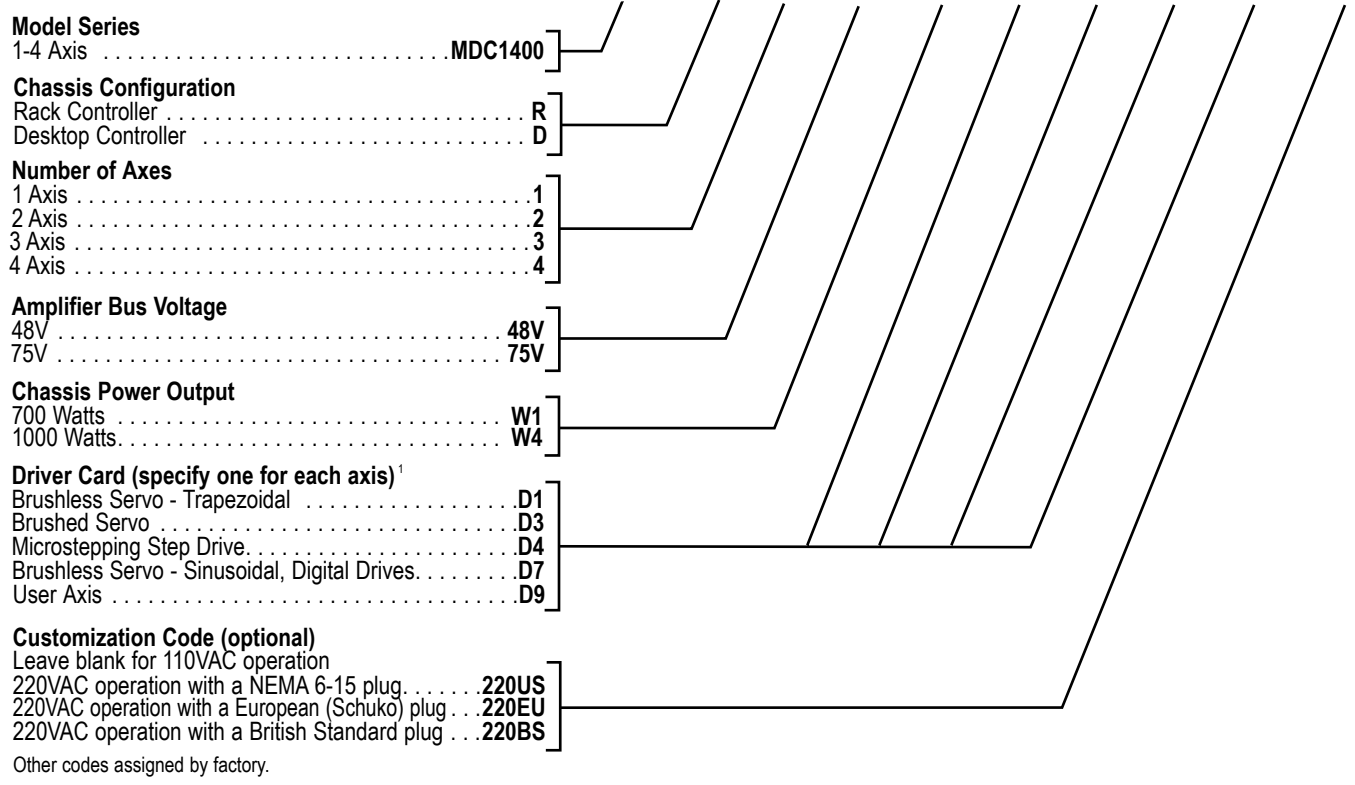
**Model Series**
1-4 Axis . . . . . . . . . . . . . . . . . . . . . . . . . . . . . . . . .**MDC1400**

**Chassis Configuration**
Rack Controller . . . . . . . . . . . . . . . . . . . . . . . . . . . . . . . **R**
Desktop Controller . . . . . . . . . . . . . . . . . . . . . . . . . . . **D**

**Number of Axes**
1 Axis . . . . . . . . . . . . . . . . . . . . . . . . . . . . . . . . . . . . .**1**
2 Axis . . . . . . . . . . . . . . . . . . . . . . . . . . . . . . . . . . . . .**2**
3 Axis . . . . . . . . . . . . . . . . . . . . . . . . . . . . . . . . . . . . .**3**
4 Axis . . . . . . . . . . . . . . . . . . . . . . . . . . . . . . . . . . . . .**4**

**Amplifier Bus Voltage**
48V . . . . . . . . . . . . . . . . . . . . . . . . . . . . . . . . . . . . . **48V**
75V . . . . . . . . . . . . . . . . . . . . . . . . . . . . . . . . . . . . . **75V**

**Chassis Power Output**
700 Watts . . . . . . . . . . . . . . . . . . . . . . . . . . . . . . . . . **W1**
1000 Watts. . . . . . . . . . . . . . . . . . . . . . . . . . . . . . . . . **W4**

**Driver Card (specify one for each axis)**$^1$
Brushless Servo - Trapezoidal . . . . . . . . . . . . . . . . . . .**D1**
Brushed Servo . . . . . . . . . . . . . . . . . . . . . . . . . . . . . . .**D3**
Microstepping Step Drive. . . . . . . . . . . . . . . . . . . . . . . .**D4**
Brushless Servo - Sinusoidal, Digital Drives. . . . . . . . . .**D7**
User Axis . . . . . . . . . . . . . . . . . . . . . . . . . . . . . . . . . . .**D9**

**Customization Code (optional)**
Leave blank for 110VAC operation
220VAC operation with a NEMA 6-15 plug. . . . . . .**220US**
220VAC operation with a European (Schuko) plug . . .**220EU**
220VAC operation with a British Standard plug . . .**220BS**

Other codes assigned by factory.